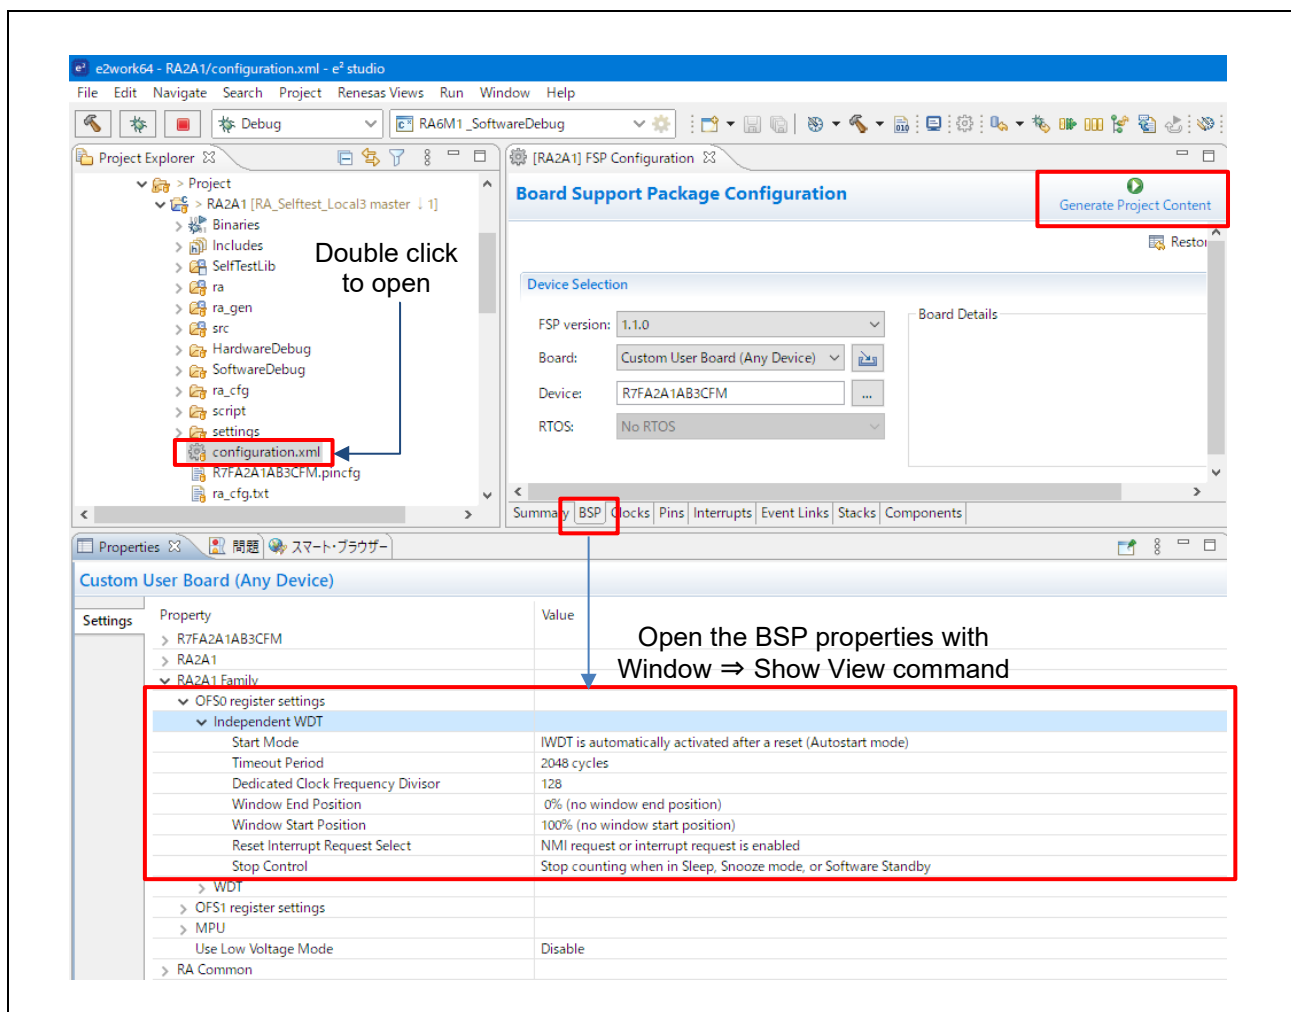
e2work64 - RA2A1/configuration.xml - e² studio

File Edit Navigate Search Project Renesas Views Run Window Help

Debug RA6M1 _SoftwareDebug

Project Explorer

Project
RA2A1 [RA_Selftest_Local3 master ↓ 1]
Binaries
Includes
SelfTestLib
ra
ra_gen
src
HardwareDebug
SoftwareDebug
ra_cfg
script
settings
configuration.xml
R7FA2A1AB3CFM.pincfg
ra_cfg.txt

Double click to open

[RA2A1] FSP Configuration

Board Support Package Configuration

Generate Project Content

Restor

Device Selection

FSP version: 1.1.0
Board: Custom User Board (Any Device)
Device: R7FA2A1AB3CFM
RTOS: No RTOS

Board Details

Summary BSP Clocks Pins Interrupts Event Links Stacks Components

Properties 問題 スマート・ブラウザー

Custom User Board (Any Device)

Settings

Open the BSP properties with Window ⇒ Show View command

| Property | Value |
|---|---|
| R7FA2A1AB3CFM | |
| RA2A1 | |
| RA2A1 Family | |
| OFS0 register settings | |
| Independent WDT | |
| Start Mode | IWDT is automatically activated after a reset (Autostart mode) |
| Timeout Period | 2048 cycles |
| Dedicated Clock Frequency Divisor | 128 |
| Window End Position | 0% (no window end position) |
| Window Start Position | 100% (no window start position) |
| Reset Interrupt Request Select | NMI request or interrupt request is enabled |
| Stop Control | Stop counting when in Sleep, Snooze mode, or Software Standby |
| WDT | |
| OFS1 register settings | |
| MPU | |
| Use Low Voltage Mode | Disable |
| RA Common | |